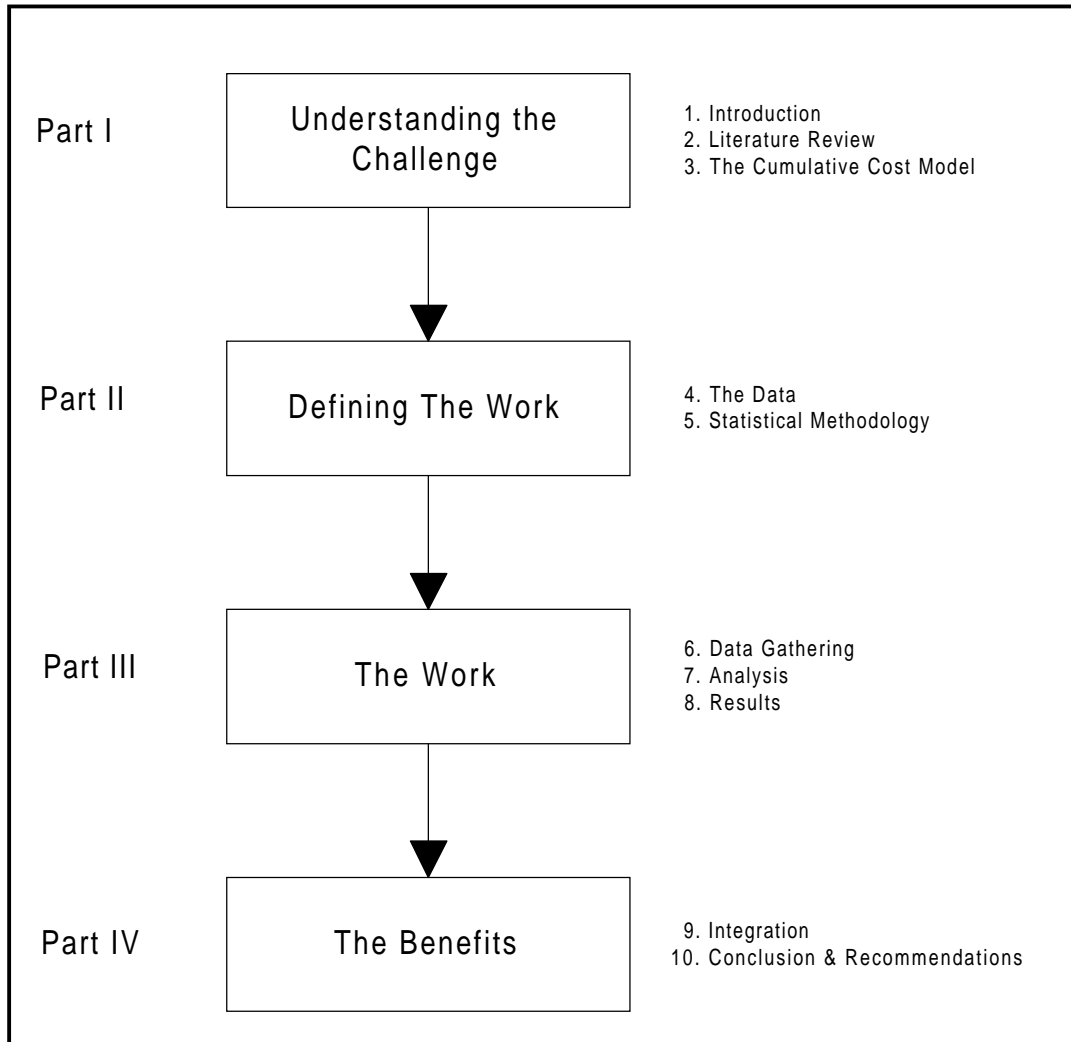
Part I

Understanding the Challenge

1. Introduction
2. Literature Review
3. The Cumulative Cost Model

Part II

Defining The Work

4. The Data
5. Statistical Methodology

Part III

The Work

6. Data Gathering
7. Analysis
8. Results

Part IV

The Benefits

9. Integration
10. Conclusion & Recommendations